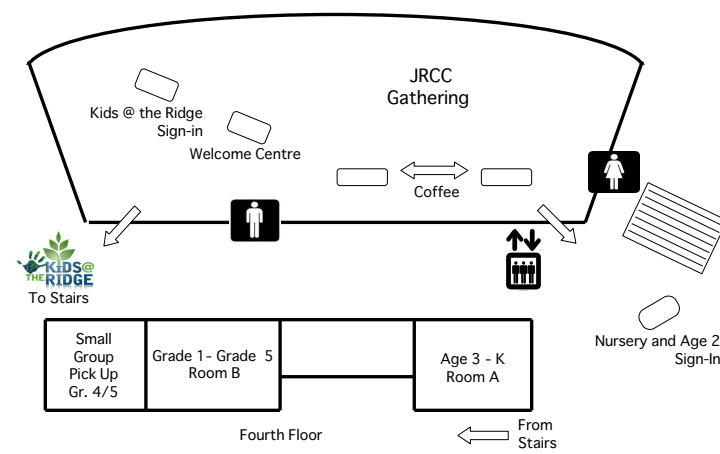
JRCC Gathering

Kids @ the Ridge Sign-in

Welcome Centre

Coffee

KIDS@ THE RIDGE

To Stairs

Nursery and Age 2 Sign-In

Small Group Pick Up Gr. 4/5

Grade 1- Grade 5 Room B

Age 3 - K Room A

Fourth Floor

From Stairs